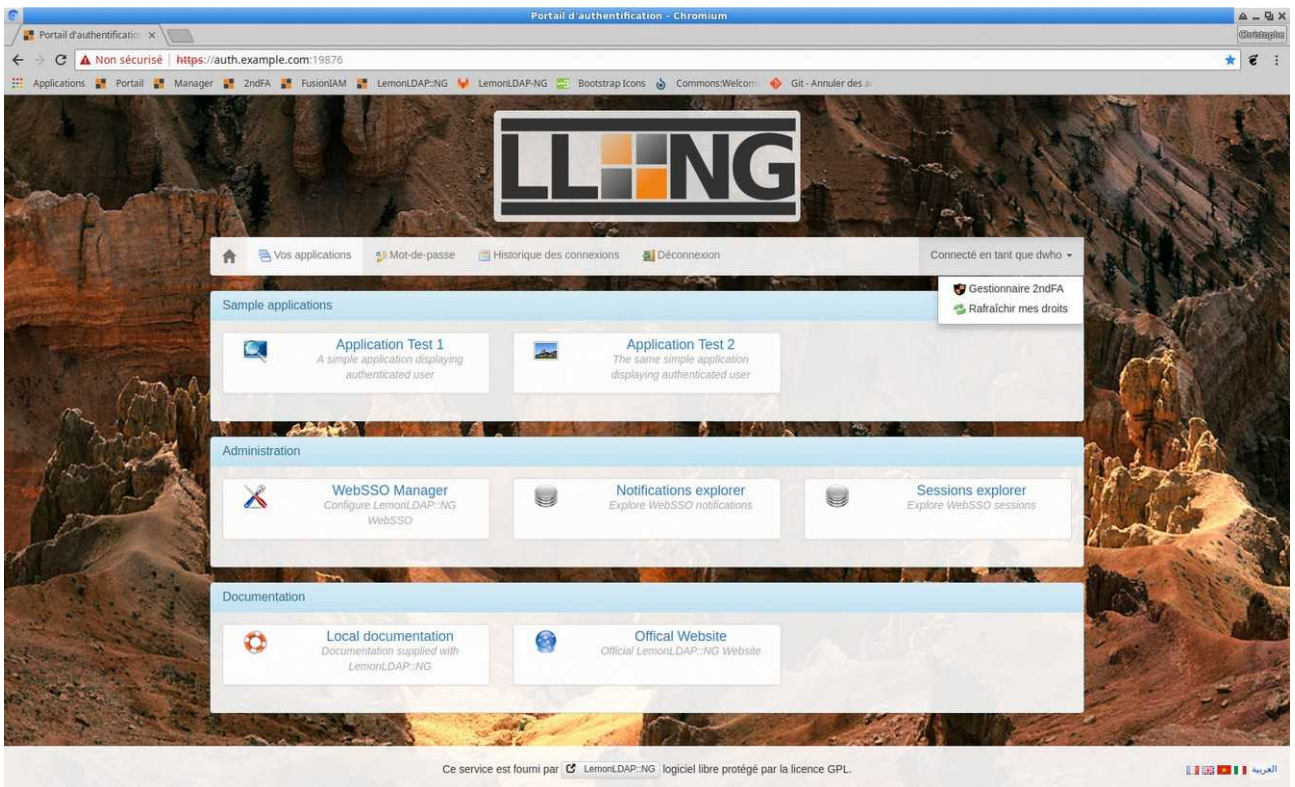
Portail d'authentification - Chromium

Portail d'authentificatio ×

Christophe

Non sécurisé | https://auth.example.com:19876

Applications Portail Manager 2ndFA FusionIAM LemonLDAP::NG LemonLDAP-NG Bootstrap Icons Commons:Welcom Git - Annuler des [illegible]

LL NG

Vos applications Mot-de-passe Historique des connexions Déconnexion

Connecté en tant que dwho

Gestionnaire 2ndFA
Rafraîchir mes droits

Sample applications

Application Test 1
A simple application displaying authenticated user

Application Test 2
The same simple application displaying authenticated user

Administration

WebSSO Manager
Configure LemonLDAP::NG WebSSO

Notifications explorer
Explore WebSSO notifications

Sessions explorer
Explore WebSSO sessions

Documentation

Local documentation
Documentation supplied with LemonLDAP::NG

Offical Website
Official LemonLDAP::NG Website

Ce service est fourni par LemonLDAP::NG logiciel libre protégé par la licence GPL.

العربية